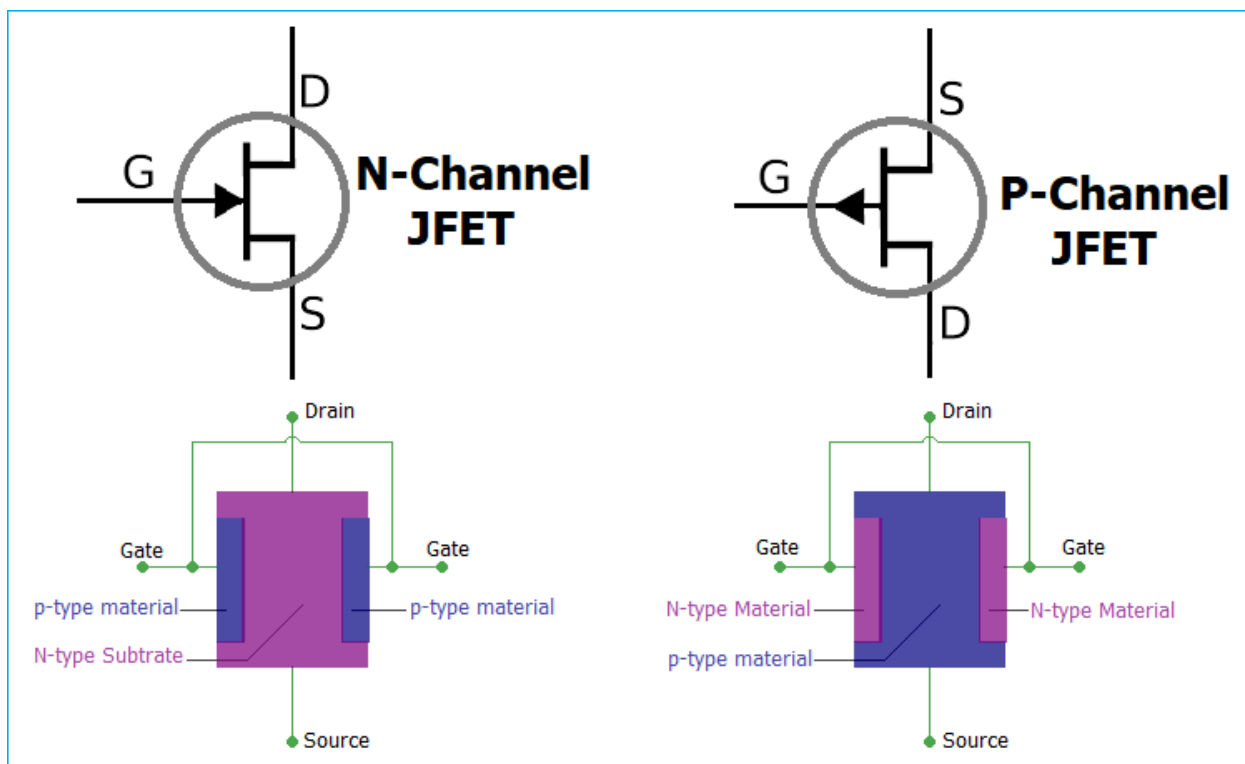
D

G

N-Channel JFET

S

S

G

P-Channel JFET

D

Drain

Gate

Gate

p-type material

p-type material

N-type Subtrate

Source

Drain

Gate

Gate

N-type Material

N-type Material

p-type material

Source